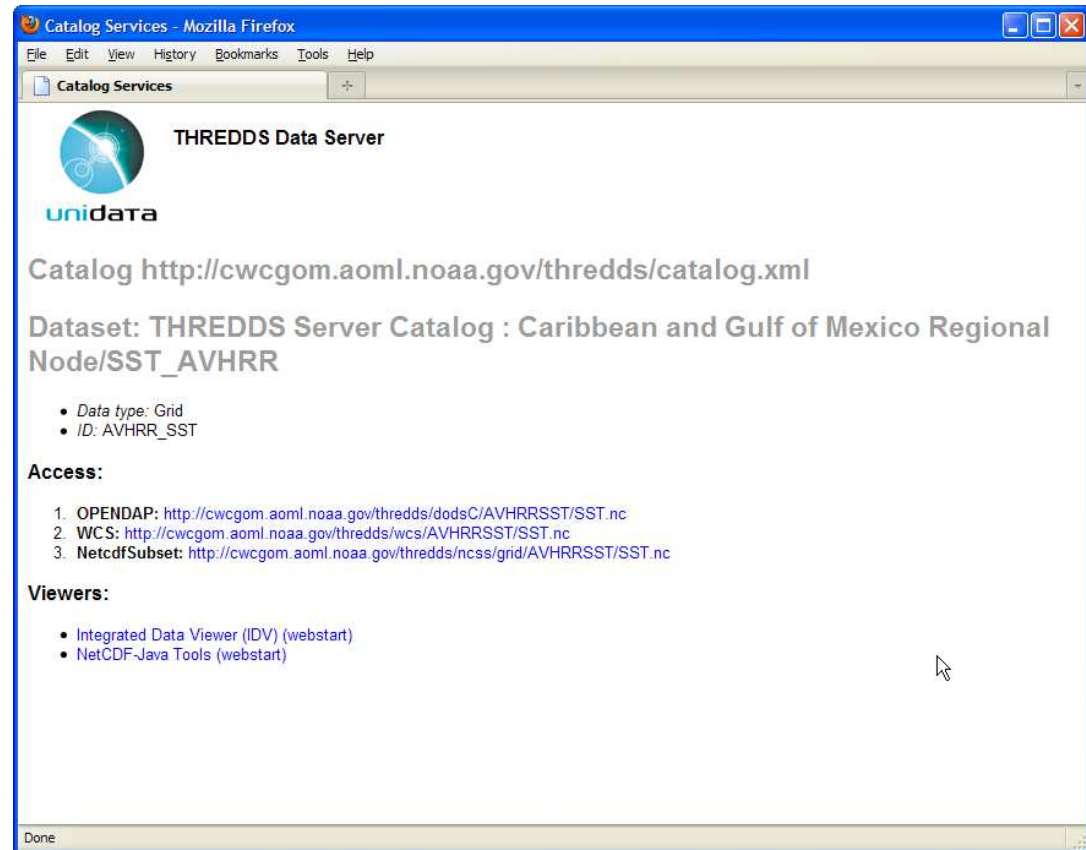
Catalog Services - Mozilla Firefox

File Edit View History Bookmarks Tools Help

Catalog Services

THREDDS Data Server

unidata

Catalog http://cwcgom.aoml.noaa.gov/thredds/catalog.xml

Dataset: THREDDS Server Catalog : Caribbean and Gulf of Mexico Regional Node/SST_AVHRR

- Data type: Grid
- ID: AVHRR_SST

Access:

1. OPENDAP: http://cwcgom.aoml.noaa.gov/thredds/dodsC/AVHRRSST/SST.nc
2. WCS: http://cwcgom.aoml.noaa.gov/thredds/wcs/AVHRRSST/SST.nc
3. NetcdfSubset: http://cwcgom.aoml.noaa.gov/thredds/ncss/grid/AVHRRSST/SST.nc

Viewers:

- Integrated Data Viewer (IDV) (webstart)
- NetCDF-Java Tools (webstart)

Done